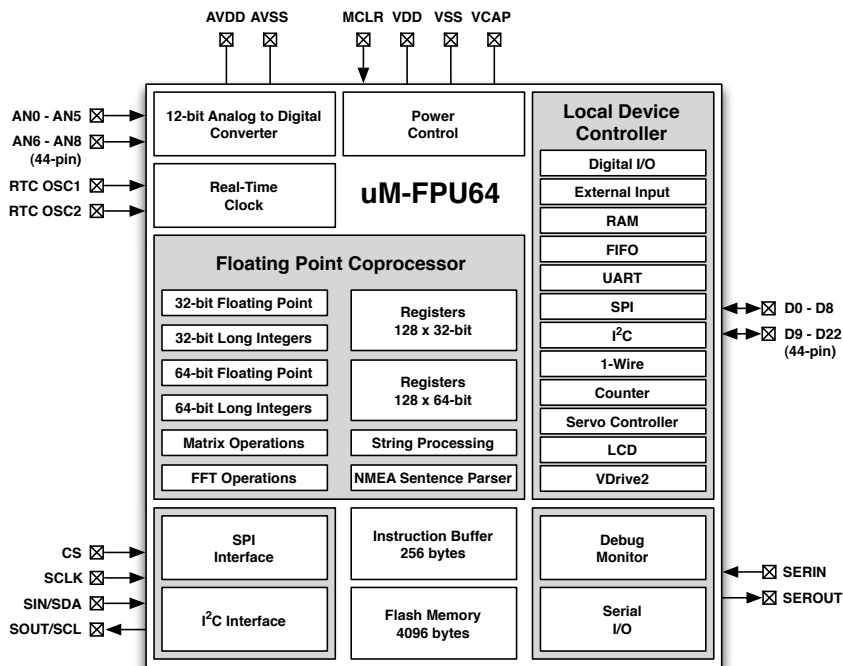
AVDD AVSS MCLR VDD VSS VCAP

AN0 - AN5
AN6 - AN8 (44-pin)
RTC OSC1
RTC OSC2

12-bit Analog to Digital Converter

Power Control

Real-Time Clock

uM-FPU64

Local Device Controller

Digital I/O
External Input
RAM
FIFO
UART
SPI
I$^2$C
1-Wire
Counter
Servo Controller
LCD
VDrive2

D0 - D8
D9 - D22 (44-pin)

Floating Point Coprocessor

32-bit Floating Point
32-bit Long Integers
64-bit Floating Point
64-bit Long Integers
Matrix Operations
FFT Operations

Registers 128 x 32-bit
Registers 128 x 64-bit
String Processing
NMEA Sentence Parser

CS
SCLK
SIN/SDA
SOUT/SCL

SPI Interface
I$^2$C Interface

Instruction Buffer 256 bytes
Flash Memory 4096 bytes

Debug Monitor
Serial I/O

SERIN
SEROUT